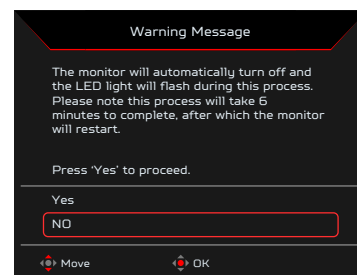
Warning Message

The monitor will automatically turn off and the LED light will flash during this process. Please note this process will take 6 minutes to complete, after which the monitor will restart.

Press 'Yes' to proceed.

Yes

NO

Move OK